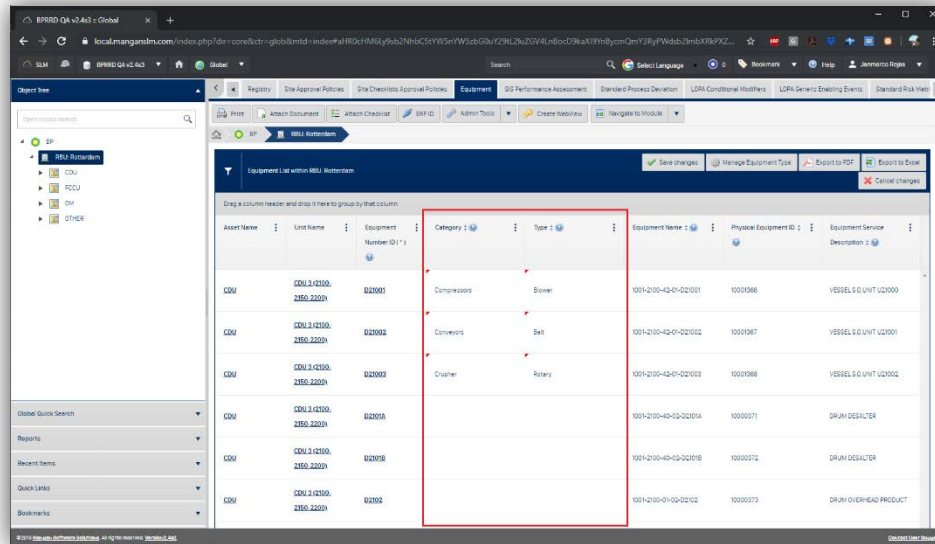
BPRRD QA v2.4s3 :: Global × +

local.mangansIm.com/index.php?dir=core&ctr=glob&mtd=index#aHR0cHM6Ly9sb2NhbC5tYW5nYW5zbG0uY29tL2luZGV4LnBocD9kaXI9Y29yZSZjdHI9Z2xvYiZtdGQ9aW5kZXgmdHlwZXZ...

SLM BPRRD QA v2.4s3 Global Search Select Language 0 Bookmark Help Janmarco Rojas

Object Tree

Open module search

EP
RBU: Rotterdam
CDU
FCCU
GM
OTHER

Registry Site Approval Policies Site Checklists Approval Policies Equipment SIS Performance Assessment Standard Process Deviation LOPA Conditional Modifiers LOPA Generic Enabling Events Standard Risk Matri

Print Attach Document Attach Checklist ERP ID Admin Tools Create WebView Navigate to Module

EP RBU: Rotterdam

Equipment List within RBU: Rotterdam

Save changes Manage Equipment Type Export to PDF Export to Excel Cancel changes

Drag a column header and drop it here to group by that column

| Asset Name | Unit Name | Equipment Number ID (*) | Category | Type | Equipment Name | Physical Equipment ID | Equipment Service Description |
|---|---|---|---|---|---|---|---|
| CDU | CDU 3 (2100-2150-2200) | D21001 | Compressors | Blower | 1001-2100-42-01-D21001 | 10001366 | VESSEL S.O. UNIT U21000 |
| CDU | CDU 3 (2100-2150-2200) | D21002 | Conveyors | Belt | 1001-2100-42-01-D21002 | 10001367 | VESSEL S.O. UNIT U21001 |
| CDU | CDU 3 (2100-2150-2200) | D21003 | Crusher | Rotary | 1001-2100-42-01-D21003 | 10001368 | VESSEL S.O. UNIT U21002 |
| CDU | CDU 3 (2100-2150-2200) | D2101A | | | 1001-2100-40-02-D2101A | 10000371 | DRUM DESALTER |
| CDU | CDU 3 (2100-2150-2200) | D2101B | | | 1001-2100-40-02-D2101B | 10000372 | DRUM DESALTER |
| CDU | CDU 3 (2100-2150-2200) | D2102 | | | 1001-2100-01-02-D2102 | 10000373 | DRUM OVERHEAD PRODUCT |

Global Quick Search
Reports
Recent Items
Quick Links
Bookmarks

©2019 Mangan Software Solutions. All rights reserved. Version 2.4s3

Contact User Support